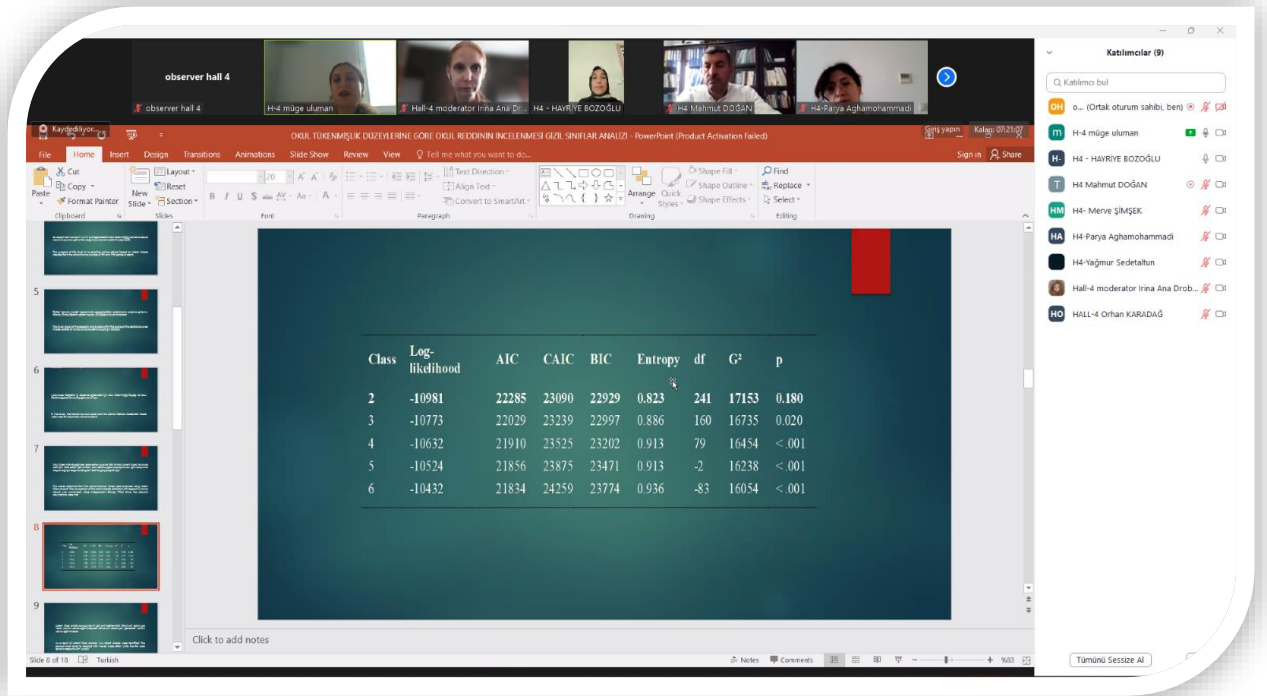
observer hall 4
observer hall 4
H-4 müge uluman
Hall-4 moderator Irina Ana Dr...
H4 - HAYRİYE BOZOĞLU
H4 Mahmut DOĞAN
H4-Parya Aghamohammadi

Katılımcılar (9)
Katılımcı bul
o... (Ortak oturum sahibi, ben)
H-4 müge uluman
H4 - HAYRİYE BOZOĞLU
H4 Mahmut DOĞAN
H4- Merve ŞİMŞEK
H4-Parya Aghamohammadi
H4-Yağmur Sedefaltun
Hall-4 moderator Irina Ana Drob...
HALL-4 Orhan KARADAĞ
Tümünü Sessize Al

Kaydediliyor...
OKUL TÜKENMİŞLİK DÜZEYLERİNE GÖRE OKUL REDDİNİN İNCELENMESİ GİZİL SINIFLAR ANALİZİ - PowerPoint (Product Activation Failed)
Giriş yapın
Kalan: 07:21:07
File Home Insert Design Transitions Animations Slide Show Review View Tell me what you want to do...
Sign in Share
Cut Copy Format Painter Paste Clipboard
New Slide Layout Reset Section Slides
Font
Text Direction Align Text Convert to SmartArt Paragraph
Arrange Quick Styles Shape Fill Shape Outline Shape Effects Drawing
Find Replace Select Editing

| Class | Log-likelihood | AIC | CAIC | BIC | Entropy | df | G² | p |
|---|---|---|---|---|---|---|---|---|
| 2 | -10981 | 22285 | 23090 | 22929 | 0.823 | 241 | 17153 | 0.180 |
| 3 | -10773 | 22029 | 23239 | 22997 | 0.886 | 160 | 16735 | 0.020 |
| 4 | -10632 | 21910 | 23525 | 23202 | 0.913 | 79 | 16454 | <.001 |
| 5 | -10524 | 21856 | 23875 | 23471 | 0.913 | -2 | 16238 | <.001 |
| 6 | -10432 | 21834 | 24259 | 23774 | 0.936 | -83 | 16054 | <.001 |

5
6
7
8
9
Click to add notes
Slide 8 of 18 Turkish
Notes Comments %83